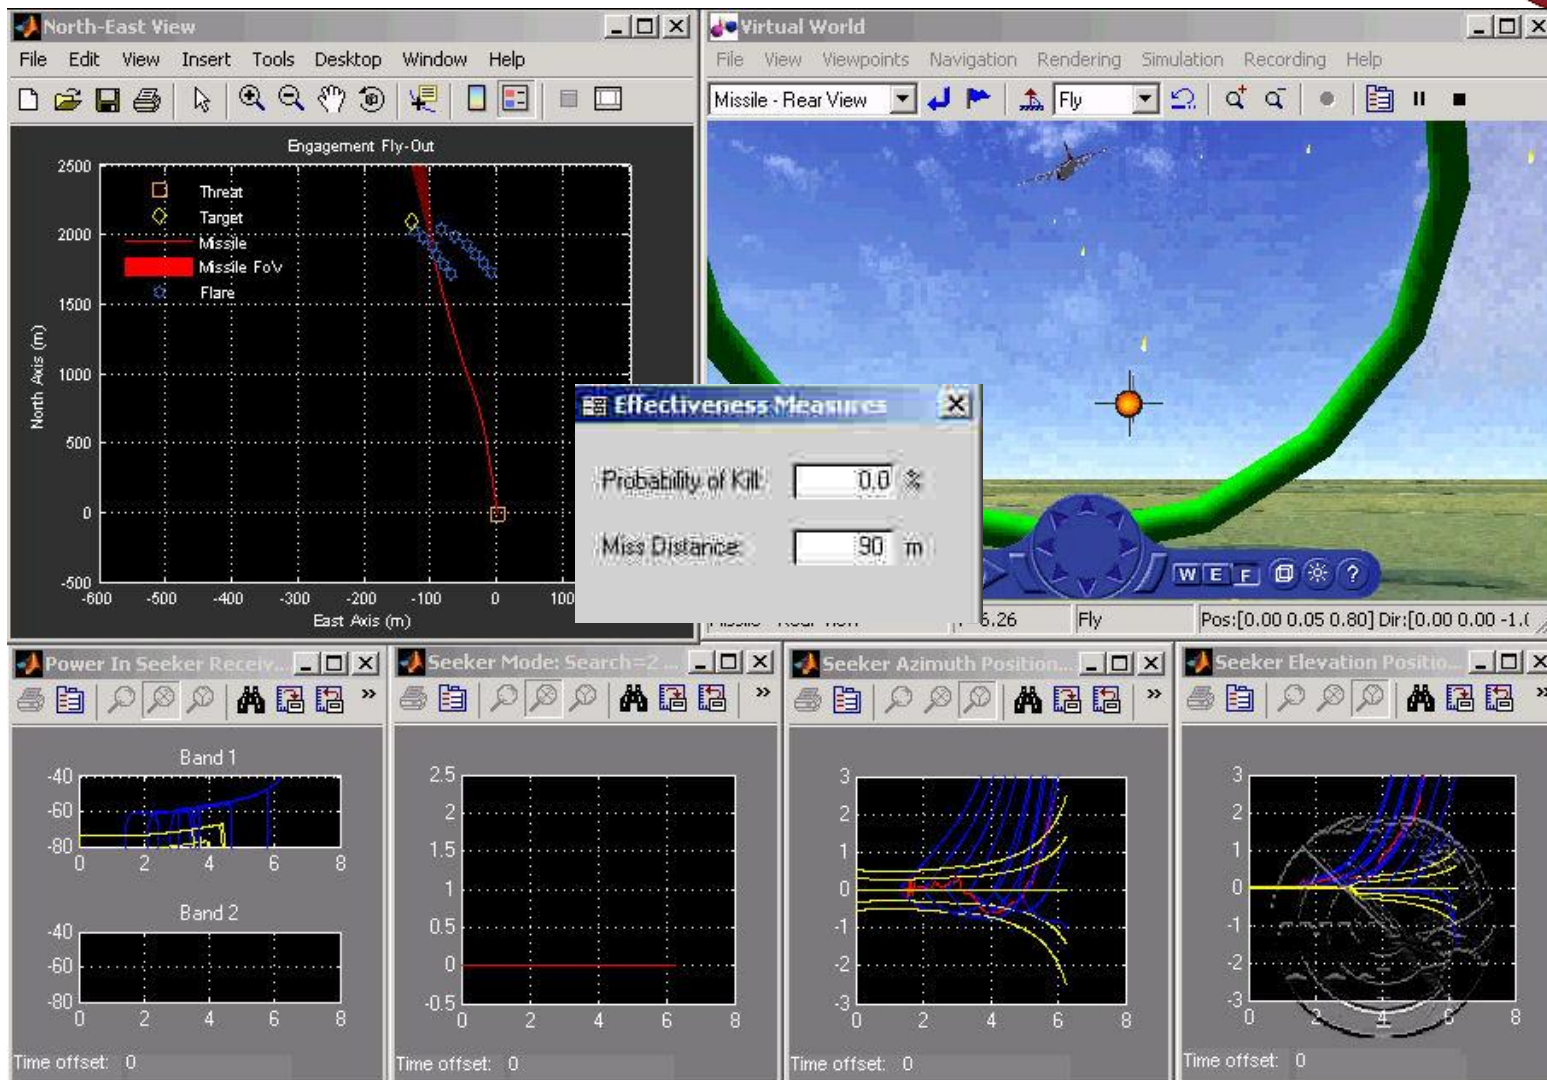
North-East View

File Edit View Insert Tools Desktop Window Help

Engagement Fly-Out

2500
2000
1500
1000
500
0
-500

North Axis (m)

Threat
Target
Missile
Missile FoV
Flare

-600 -500 -400 -300 -200 -100 0 100

East Axis (m)

Virtual World

File View Viewpoints Navigation Rendering Simulation Recording Help

Missile - Rear View

Fly

W E F ?

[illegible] 6.26 Fly Pos:[0.00 0.05 0.80] Dir:[0.00 0.00 -1.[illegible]

Effectiveness Measures

Probability of Kill 0.0 %

Miss Distance 90 m

Power In Seeker Receiv...

Band 1

-40
-60
-80
0 2 4 6 8

Band 2

-40
-60
-80
0 2 4 6 8

Time offset: 0

Seeker Mode: Search=2 ...

2.5
2
1.5
1
0.5
0
-0.5
0 2 4 6 8

Time offset: 0

Seeker Azimuth Position...

3
2
1
0
-1
-2
-3
0 2 4 6 8

Time offset: 0

Seeker Elevation Positio...

3
2
1
0
-1
-2
-3
0 2 4 6 8

Time offset: 0